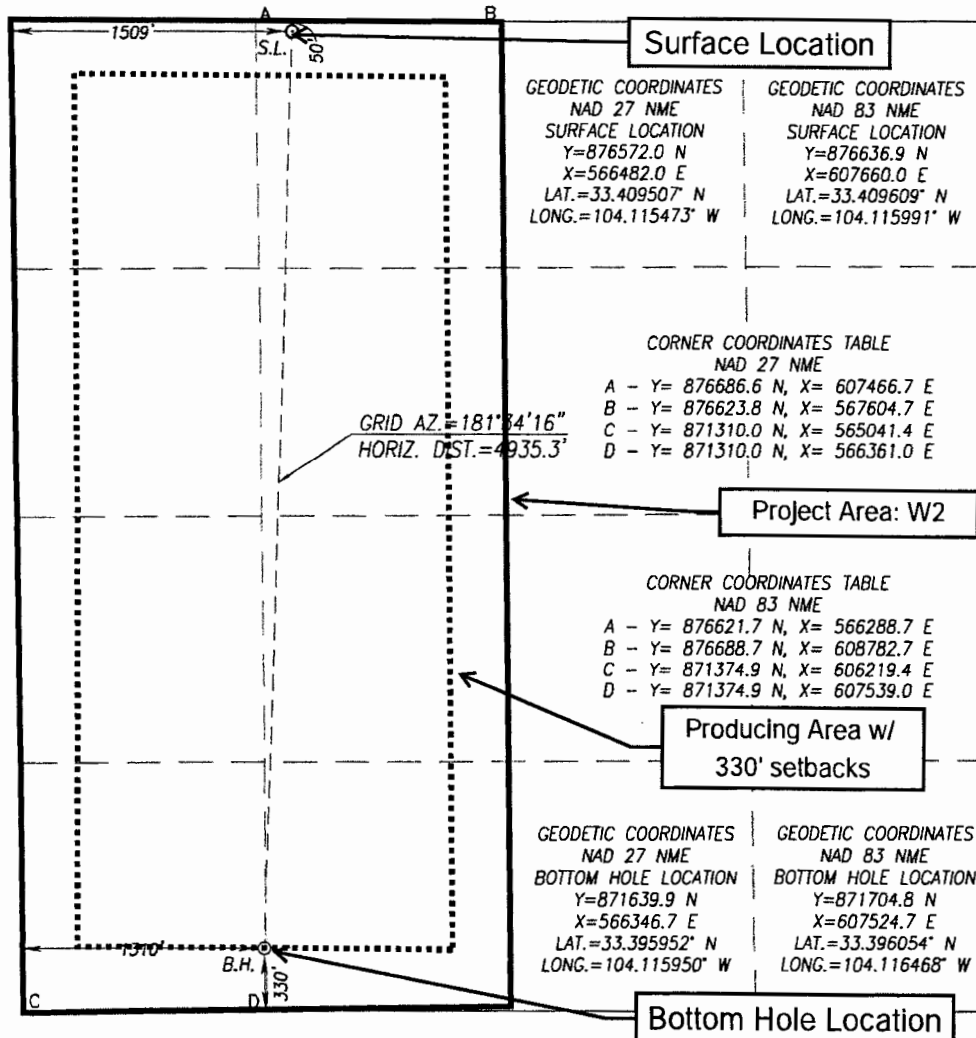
A
B
1509'
S.L.
50'

Surface Location

GEODETIC COORDINATES
NAD 27 NME
SURFACE LOCATION
Y=876572.0 N
X=566482.0 E
LAT.=33.409507° N
LONG.=104.115473° W

GEODETIC COORDINATES
NAD 83 NME
SURFACE LOCATION
Y=876636.9 N
X=607660.0 E
LAT.=33.409609° N
LONG.=104.115991° W

CORNER COORDINATES TABLE
NAD 27 NME
A – Y= 876686.6 N, X= 607466.7 E
B – Y= 876623.8 N, X= 567604.7 E
C – Y= 871310.0 N, X= 565041.4 E
D – Y= 871310.0 N, X= 566361.0 E

GRID AZ.=181°34'16"
HORIZ. DIST.=4935.3'

Project Area: W2

CORNER COORDINATES TABLE
NAD 83 NME
A – Y= 876621.7 N, X= 566288.7 E
B – Y= 876688.7 N, X= 608782.7 E
C – Y= 871374.9 N, X= 606219.4 E
D – Y= 871374.9 N, X= 607539.0 E

Producing Area w/
330' setbacks

GEODETIC COORDINATES
NAD 27 NME
BOTTOM HOLE LOCATION
Y=871639.9 N
X=566346.7 E
LAT.=33.395952° N
LONG.=104.115950° W

GEODETIC COORDINATES
NAD 83 NME
BOTTOM HOLE LOCATION
Y=871704.8 N
X=607524.7 E
LAT.=33.396054° N
LONG.=104.116468° W

1310'
B.H.
330'
C
D

Bottom Hole Location